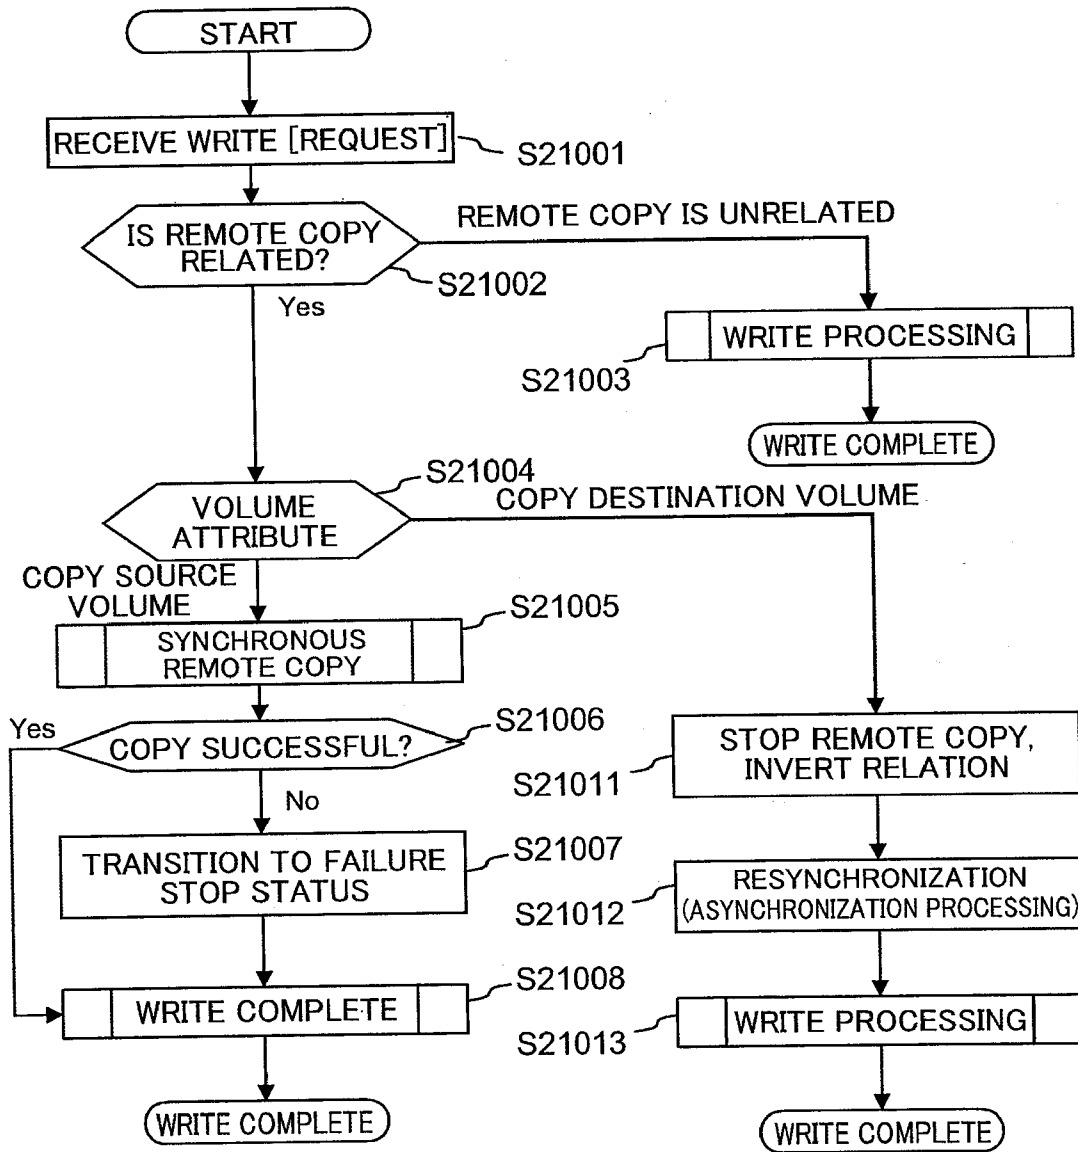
START

RECEIVE WRITE [REQUEST]
S21001

IS REMOTE COPY RELATED?
S21002
REMOTE COPY IS UNRELATED
Yes

WRITE PROCESSING
S21003

WRITE COMPLETE

S21004
VOLUME ATTRIBUTE
COPY DESTINATION VOLUME
COPY SOURCE VOLUME

SYNCHRONOUS REMOTE COPY
S21005

Yes
COPY SUCCESSFUL?
S21006
No

TRANSITION TO FAILURE STOP STATUS
S21007

WRITE COMPLETE
S21008

WRITE COMPLETE

STOP REMOTE COPY, INVERT RELATION
S21011

RESYNCHRONIZATION (ASYNCHRONIZATION PROCESSING)
S21012

WRITE PROCESSING
S21013

WRITE COMPLETE